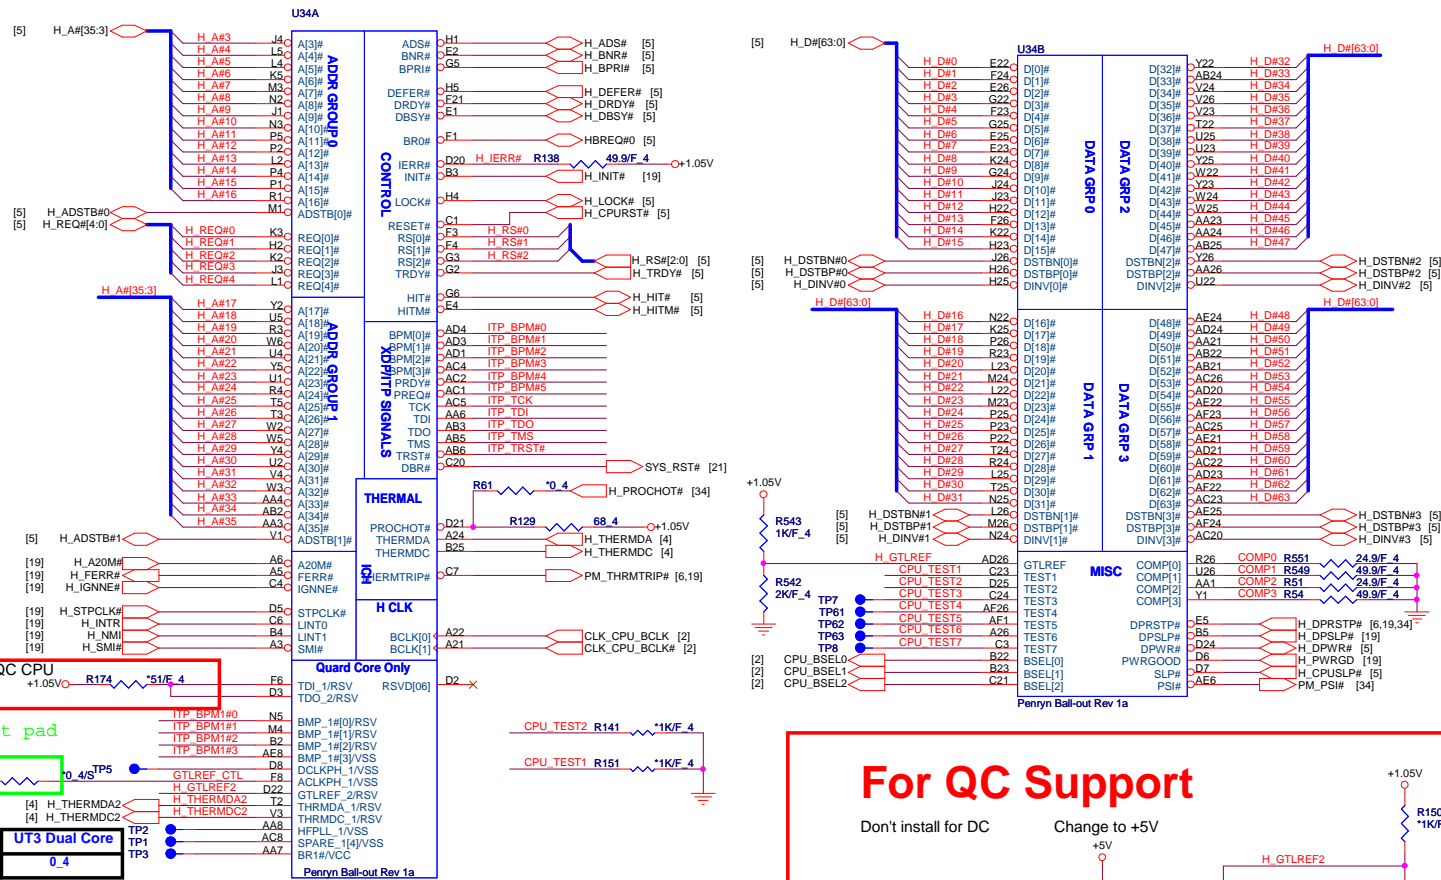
U34A

[5] H_A#[35:3]

H_A#3 J4 A[3]#
H_A#4 L5 A[4]#
H_A#5 L4 A[5]#
H_A#6 K5 A[6]#
H_A#7 M3 A[7]#
H_A#8 N2 A[8]#
H_A#9 J1 A[9]#
H_A#10 N3 A[10]#
H_A#11 P5 A[11]#
H_A#12 P2 A[12]#
H_A#13 L2 A[13]#
H_A#14 P4 A[14]#
H_A#15 P1 A[15]#
H_A#16 R1 A[16]#
M1 ADSTB[0]#

ADDR GROUP0

[5] H_ADSTB#0
[5] H_REQ#[4:0]

H_REQ#0 K3 REQ[0]#
H_REQ#1 H2 REQ[1]#
H_REQ#2 K2 REQ[2]#
H_REQ#3 J3 REQ[3]#
H_REQ#4 L1 REQ[4]#

H_A#[35:3]

H_A#17 Y2 A[17]#
H_A#18 U5 A[18]#
H_A#19 R3 A[19]#
H_A#20 W6 A[20]#
H_A#21 U4 A[21]#
H_A#22 Y5 A[22]#
H_A#23 U1 A[23]#
H_A#24 R4 A[24]#
H_A#25 T5 A[25]#
H_A#26 T3 A[26]#
H_A#27 W2 A[27]#
H_A#28 W5 A[28]#
H_A#29 Y4 A[29]#
H_A#30 U2 A[30]#
H_A#31 V4 A[31]#
H_A#32 W3 A[32]#
H_A#33 AA4 A[33]#
H_A#34 AB2 A[34]#
H_A#35 AA3 A[35]#
V1 ADSTB[1]#

ADDR GROUP1

[5] H_ADSTB#1

[19] H_A20M# A6 A20M#
[19] H_FERR# A5 FERR#
[19] H_IGNNE# C4 IGNNE#

[19] H_STPCLK# D5 STPCLK#
[19] H_INTR C6 LINT0
[19] H_NMI B4 LINT1
[19] H_SMI# A3 SMI#

ICH

QC CPU
+1.05V R174 *51/F_4 F6 TDI_1/RSV
D3 TDO_2/RSV
Quard Core Only
RSVD[06] D2

t pad

ITP_BPM1#0 N5 BMP_1#[0]/RSV
ITP_BPM1#1 M4 BMP_1#[1]/RSV
ITP_BPM1#2 B2 BMP_1#[2]/RSV
ITP_BPM1#3 AE8 BMP_1#[3]/VSS
D8 DCLKPH_1/VSS
0_4/S TP5 E8 ACLKPH_1/VSS
GTLREF_CTL D22 GTLREF_2/RSV
H_GTLREF2 T2 THRMDA_1/RSV
[4] H_THERMDA2 H_THERMDA2 V3 THRMDC_1/RSV
[4] H_THERMDC2 H_THERMDC2 AA8 HFPLL_1/VSS
UT3 Dual Core TP2 AC8 SPARE_1[4]/VSS
TP1 AA7 BR1#/VCC
0_4 TP3
Penryn Ball-out Rev 1a

ADS# H1 H_ADS# [5]
BNR# E2 H_BNR# [5]
BPRI# G5 H_BPRI# [5]

DEFER# H5 H_DEFER# [5]
DRDY# F21 H_DRDY# [5]
DBSY# E1 H_DBSY# [5]

BR0# F1 HBREQ#0 [5]

CONTROL

IERR# D20 H_IERR# R138 49.9/F_4 +1.05V
INIT# B3 H_INIT# [19]

LOCK# H4 H_LOCK# [5]
C1 H_CPURST# [5]
RESET# F3 H_RS#0
RS[0]# F4 H_RS#1
RS[1]# G3 H_RS#2
RS[2]# G2 H_RS#[2:0] [5]
TRDY# H_TRDY# [5]

HIT# G6 H_HIT# [5]
HITM# E4 H_HITM# [5]

XDP/ITP SIGNALS

BPM[0]# AD4 ITP_BPM#0
BPM[1]# AD3 ITP_BPM#1
BPM[2]# AD1 ITP_BPM#2
BPM[3]# AC4 ITP_BPM#3
PRDY# AC2 ITP_BPM#4
PREQ# AC1 ITP_BPM#5
TCK AC5 ITP_TCK
TDI AA6 ITP_TDI
TDO AB3 ITP_TDO
TMS AB5 ITP_TMS
TRST# AB6 ITP_TRST#
DBR# C20 SYS_RST# [21]

THERMAL

R61 *0_4 H_PROCHOT# [34]
PROCHOT# D21 R129 68_4 +1.05V
THERMDA A24 H_THERMDA [4]
THERMDC B25 H_THERMDC [4]
THERMTRIP# C7 PM_THRMTRIP# [6,19]

H CLK

BCLK[0]# A22 CLK_CPU_BCLK [2]
BCLK[1]# A21 CLK_CPU_BCLK# [2]

CPU_TEST2 R141 *1K/F_4
CPU_TEST1 R151 *1K/F_4

[5] H_D#[63:0]

U34B

H_D#0 E22 D[0]#
H_D#1 F24 D[1]#
H_D#2 E26 D[2]#
H_D#3 G22 D[3]#
H_D#4 F23 D[4]#
H_D#5 G25 D[5]#
H_D#6 E25 D[6]#
H_D#7 E23 D[7]#
H_D#8 K24 D[8]#
H_D#9 G24 D[9]#
H_D#10 J24 D[10]#
H_D#11 J23 D[11]#
H_D#12 H22 D[12]#
H_D#13 F26 D[13]#
H_D#14 K22 D[14]#
H_D#15 H23 D[15]#
[5] H_DSTBN#0 J26 DSTBN[0]#
[5] H_DSTBP#0 H26 DSTBP[0]#
[5] H_DINV#0 H25 DINV[0]#

DATA GRP 0

DATA GRP 2

D[32]# Y22 H_D#32
D[33]# AB24 H_D#33
D[34]# V24 H_D#34
D[35]# V26 H_D#35
D[36]# V23 H_D#36
D[37]# T22 H_D#37
D[38]# U25 H_D#38
D[39]# U23 H_D#39
D[40]# Y25 H_D#40
D[41]# W22 H_D#41
D[42]# Y23 H_D#42
D[43]# W24 H_D#43
D[44]# W25 H_D#44
D[45]# AA23 H_D#45
D[46]# AA24 H_D#46
D[47]# AB25 H_D#47
DSTBN[2]# Y26 H_DSTBN#2 [5]
DSTBP[2]# AA26 H_DSTBP#2 [5]
DINV[2]# U22 H_DINV#2 [5]

H_D#[63:0]

H_D#[63:0]

H_D#16 N22 D[16]#
H_D#17 K25 D[17]#
H_D#18 P26 D[18]#
H_D#19 R23 D[19]#
H_D#20 L23 D[20]#
H_D#21 M24 D[21]#
H_D#22 L22 D[22]#
H_D#23 M23 D[23]#
H_D#24 P25 D[24]#
H_D#25 P23 D[25]#
H_D#26 P22 D[26]#
H_D#27 T24 D[27]#
H_D#28 R24 D[28]#
H_D#29 L25 D[29]#
H_D#30 T25 D[30]#
H_D#31 N25 D[31]#
[5] H_DSTBN#1 L26 DSTBN[1]#
[5] H_DSTBP#1 M26 DSTBP[1]#
[5] H_DINV#1 N24 DINV[1]#

DATA GRP 1

DATA GRP 3

D[48]# AE24 H_D#48
D[49]# AD24 H_D#49
D[50]# AA21 H_D#50
D[51]# AB22 H_D#51
D[52]# AB21 H_D#52
D[53]# AC26 H_D#53
D[54]# AD20 H_D#54
D[55]# AE22 H_D#55
D[56]# AF23 H_D#56
D[57]# AC25 H_D#57
D[58]# AE21 H_D#58
D[59]# AD21 H_D#59
D[60]# AC22 H_D#60
D[61]# AD23 H_D#61
D[62]# AF22 H_D#62
D[63]# AC23 H_D#63
DSTBN[3]# AE25 H_DSTBN#3 [5]
DSTBP[3]# AF24 H_DSTBP#3 [5]
DINV[3]# AC20 H_DINV#3 [5]

+1.05V
R543 1K/F_4
R542 2K/F_4

H_GTLREF AD26 GTLREF
CPU_TEST1 C23 TEST1
CPU_TEST2 D25 TEST2
TP7 CPU_TEST3 C24 TEST3
TP61 CPU_TEST4 AF26 TEST4
TP62 CPU_TEST5 AF1 TEST5
TP63 CPU_TEST6 A26 TEST6
TP8 CPU_TEST7 C3 TEST7
[2] CPU_BSEL0 B22 BSEL[0]
[2] CPU_BSEL1 B23 BSEL[1]
[2] CPU_BSEL2 C21 BSEL[2]

MISC

COMP[0] R26 COMP0 R551 24.9/F_4
COMP[1] U26 COMP1 R549 49.9/F_4
COMP[2] AA1 COMP2 R51 24.9/F_4
COMP[3] Y1 COMP3 R54 49.9/F_4

DPRSTP# E5 H_DPRSTP# [6,19,34]
DPSLP# B5 H_DPSLP# [19]
DPWR# D24 H_DPWR# [5]
PWRGOOD D6 H_PWRGD [19]
SLP# D7 H_CPUSLP# [5]
PSI# AE6 PM_PSI# [34]

Penryn Ball-out Rev 1a

For QC Support

Don't install for DC Change to +5V
+5V
+1.05V
R150
*1K/F
H_GTLREF2